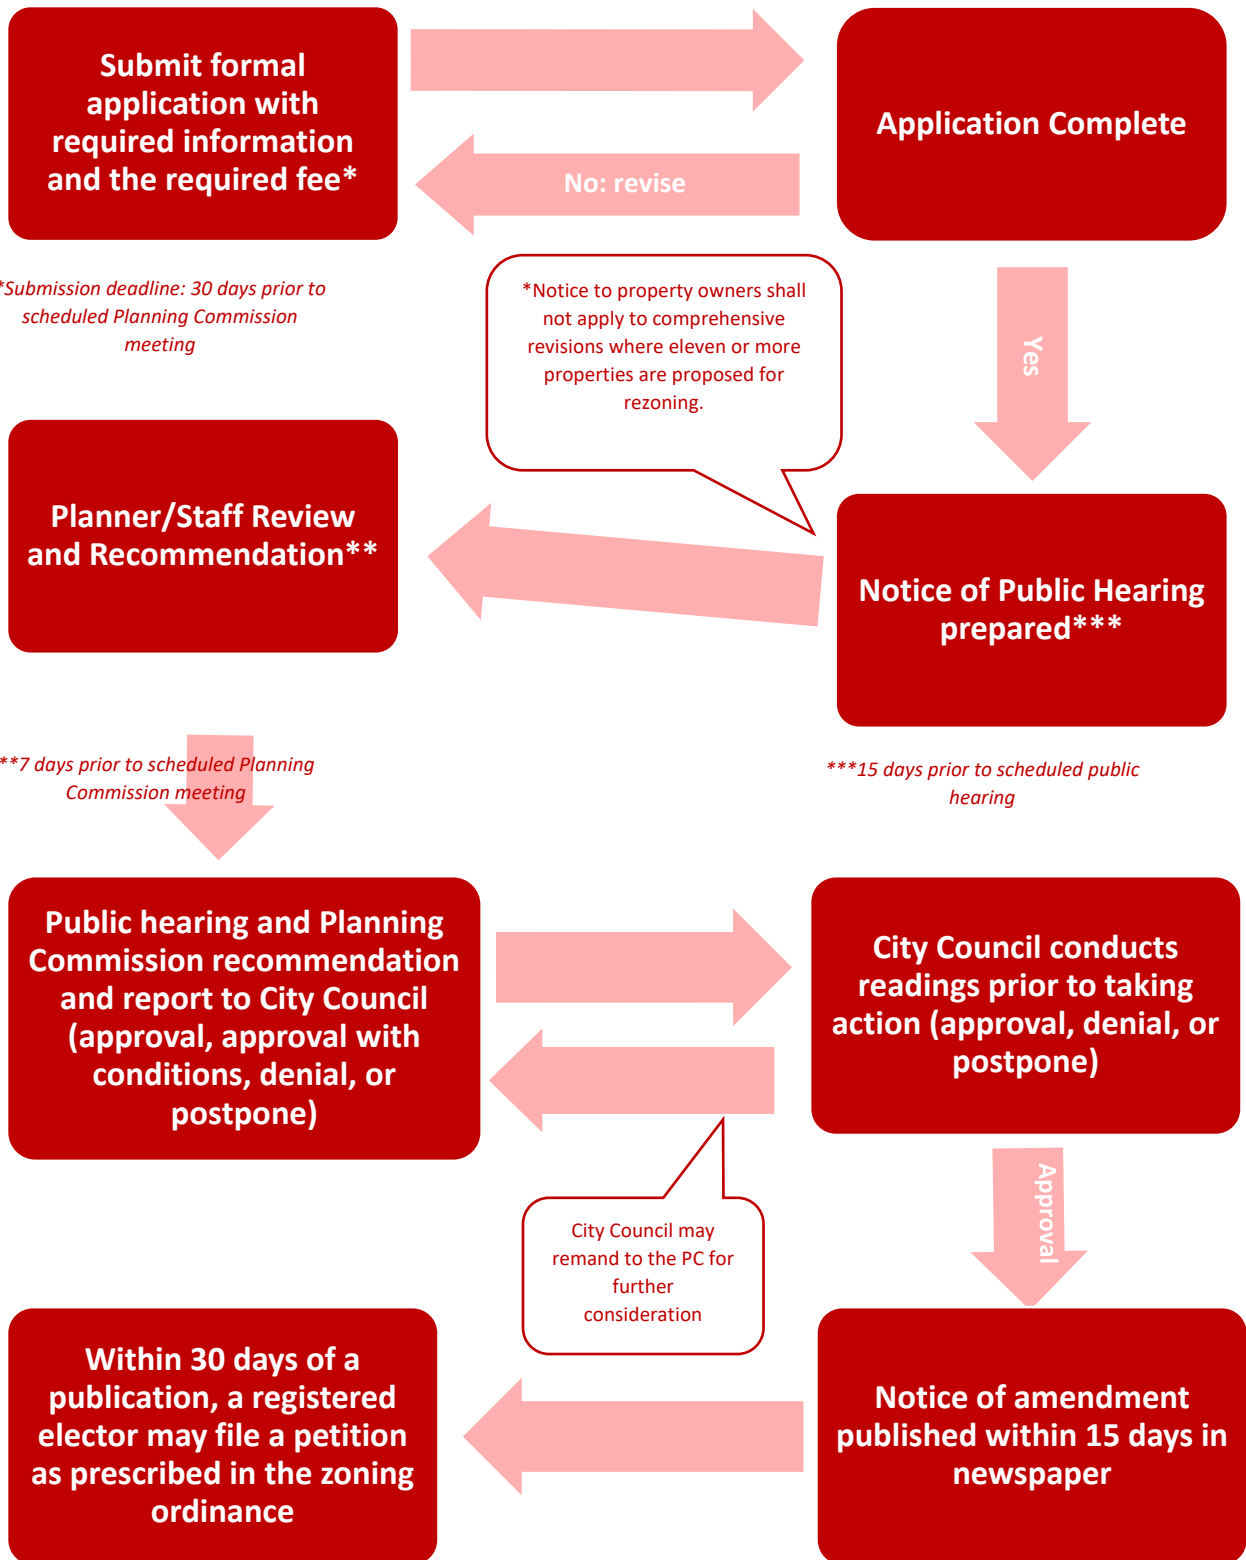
Submit formal application with required information and the required fee*

Application Complete

No: revise

*Submission deadline: 30 days prior to scheduled Planning Commission meeting

*Notice to property owners shall not apply to comprehensive revisions where eleven or more properties are proposed for rezoning.

Yes

Planner/Staff Review and Recommendation**

Notice of Public Hearing prepared***

**7 days prior to scheduled Planning Commission meeting

***15 days prior to scheduled public hearing

Public hearing and Planning Commission recommendation and report to City Council (approval, approval with conditions, denial, or postpone)

City Council conducts readings prior to taking action (approval, denial, or postpone)

Approval

City Council may remand to the PC for further consideration

Within 30 days of a publication, a registered elector may file a petition as prescribed in the zoning ordinance

Notice of amendment published within 15 days in newspaper